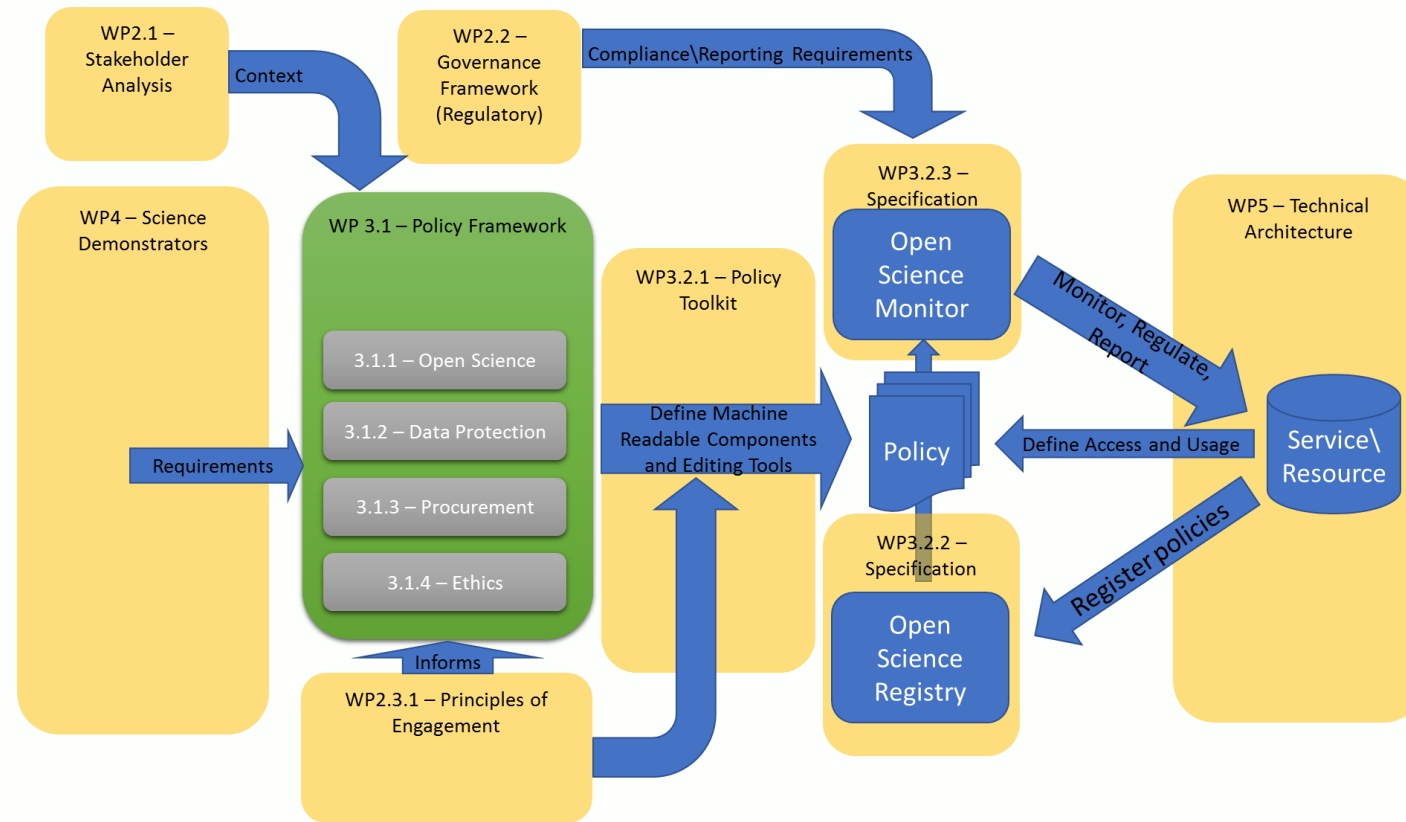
WP2.1 – Stakeholder Analysis

Context

WP2.2 – Governance Framework (Regulatory)

Compliance\Reporting Requirements

WP3.2.3 – Specification

Open Science Monitor

WP5 – Technical Architecture

WP4 – Science Demonstrators

WP 3.1 – Policy Framework

3.1.1 – Open Science

3.1.2 – Data Protection

3.1.3 – Procurement

3.1.4 – Ethics

WP3.2.1 – Policy Toolkit

Monitor, Regulate, Report

Requirements

Define Machine Readable Components and Editing Tools

Policy

Define Access and Usage

Service\ Resource

Register policies

WP3.2.2 – Specification

Open Science Registry

Informs

WP2.3.1 – Principles of Engagement